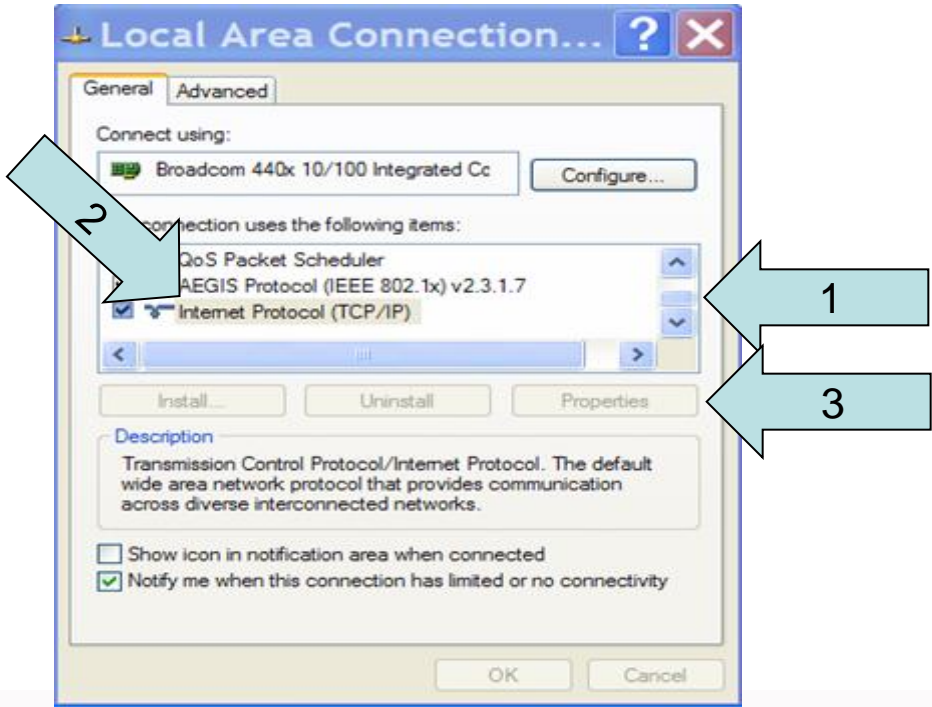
Local Area Connection...

General | Advanced

Connect using:

Broadcom 440x 10/100 Integrated Cc

Configure...

2

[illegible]connection uses the following items:

QoS Packet Scheduler

AEGIS Protocol (IEEE 802.1x) v2.3.1.7

Internet Protocol (TCP/IP)

1

Install...

Uninstall

Properties

3

Description

Transmission Control Protocol/Internet Protocol. The default wide area network protocol that provides communication across diverse interconnected networks.

Show icon in notification area when connected

Notify me when this connection has limited or no connectivity

OK

Cancel